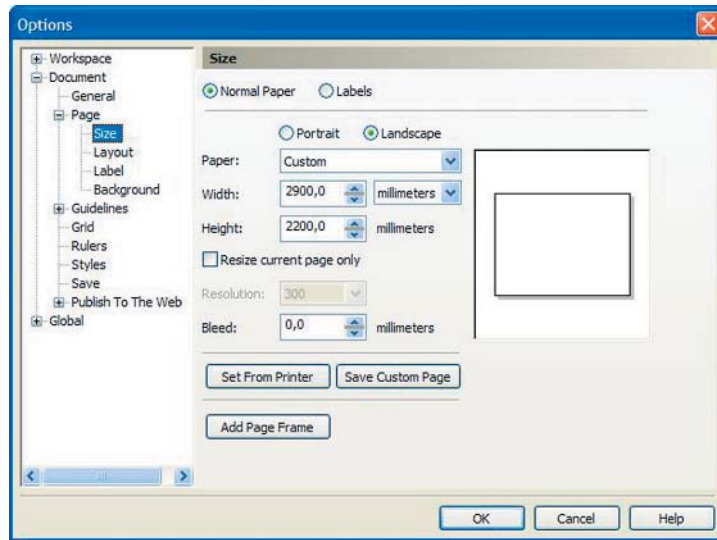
Options

Workspace
Document
General
Page
Size
Layout
Label
Background
Guidelines
Grid
Rulers
Styles
Save
Publish To The Web
Global

Size

Normal Paper
Labels

Portrait
Landscape

Paper: Custom
Width: 2900,0 millimeters
Height: 2200,0 millimeters
Resize current page only
Resolution: 300
Bleed: 0,0 millimeters

Set From Printer
Save Custom Page
Add Page Frame

OK
Cancel
Help